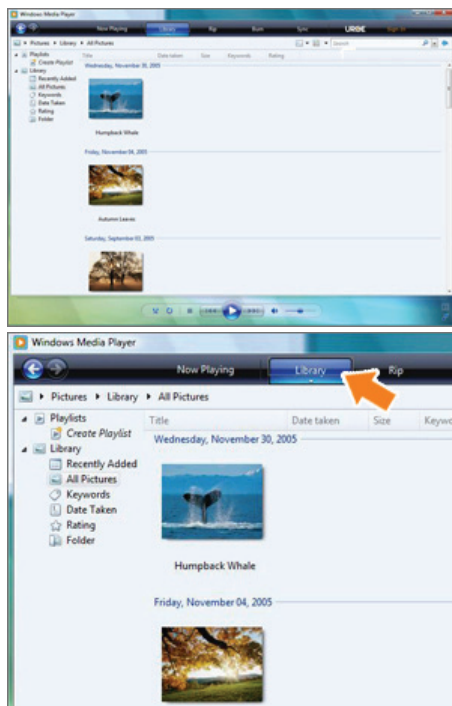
Windows Media Player

Now Playing Library Rip Burn Sync URGE Sign In

Pictures ▸ Library ▸ All Pictures

Search

Playlists
Create Playlist
Library
Recently Added
All Pictures
Keywords
Date Taken
Rating
Folder

Title Date taken Size Keywords Rating

Wednesday, November 30, 2005

Humpback Whale

Friday, November 04, 2005

Autumn Leaves

Saturday, September 03, 2005

Windows Media Player

Now Playing Library Rip

Pictures ▸ Library ▸ All Pictures

Playlists
Create Playlist
Library
Recently Added
All Pictures
Keywords
Date Taken
Rating
Folder

Title Date taken Size Keywo

Wednesday, November 30, 2005

Humpback Whale

Friday, November 04, 2005